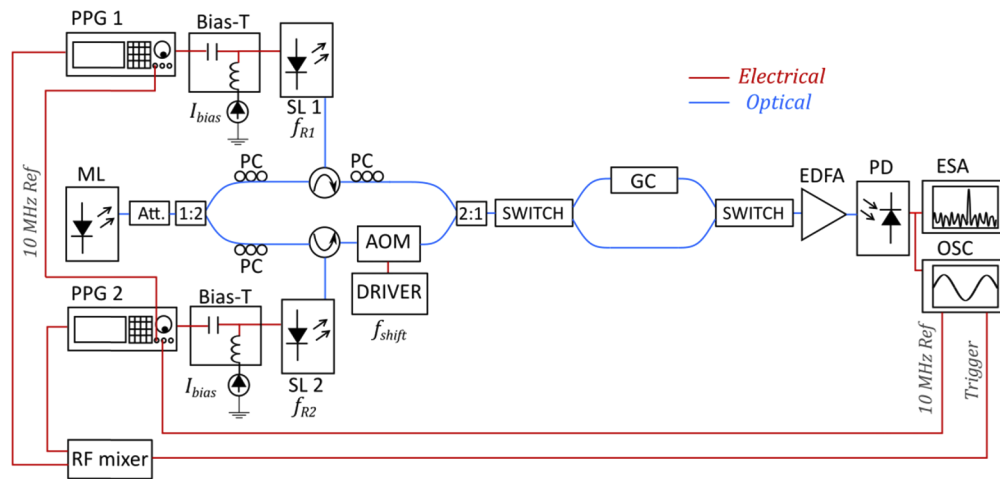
PPG 1
Bias-T
$I_{bias}$
SL 1
$f_{R1}$
Electrical
Optical
10 MHz Ref
ML
Att.
1:2
PC
PC
PC
AOM
DRIVER
$f_{shift}$
2:1
SWITCH
GC
SWITCH
EDFA
PD
ESA
OSC
PPG 2
Bias-T
$I_{bias}$
SL 2
$f_{R2}$
10 MHz Ref
Trigger
RF mixer